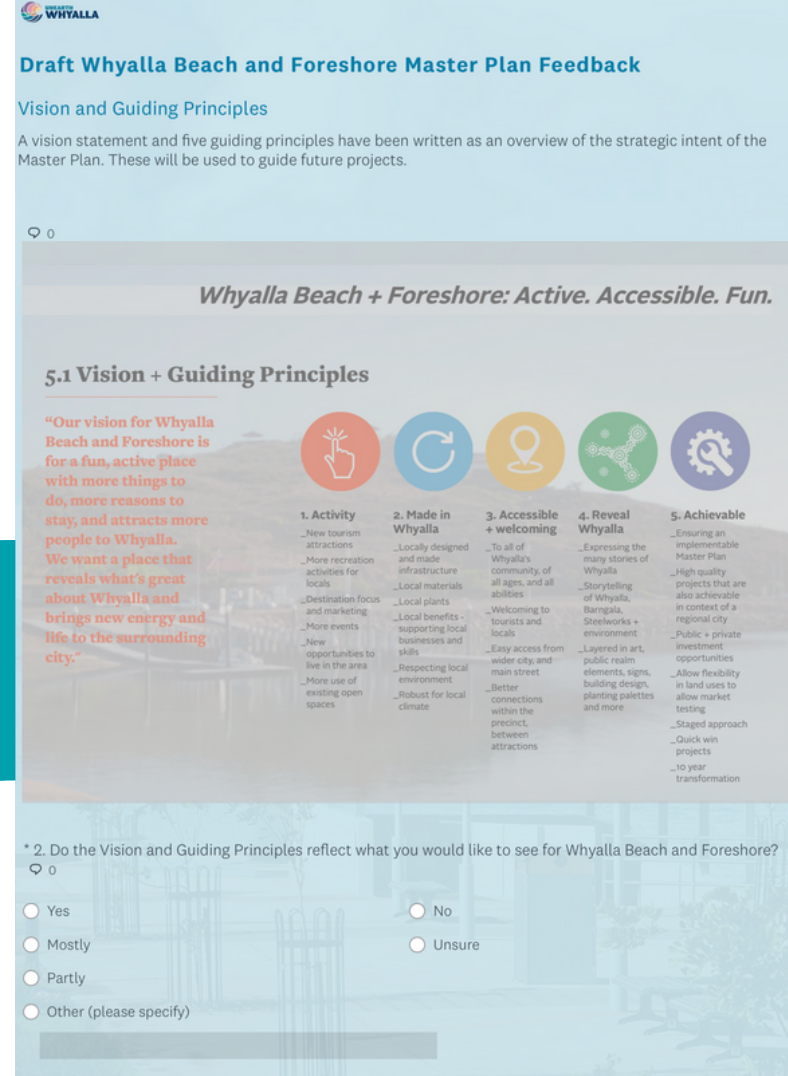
UNEARTH WHYALLA

Draft Whyalla Beach and Foreshore Master Plan Feedback

Vision and Guiding Principles

A vision statement and five guiding principles have been written as an overview of the strategic intent of the Master Plan. These will be used to guide future projects.

0

Whyalla Beach + Foreshore: Active. Accessible. Fun.

5.1 Vision + Guiding Principles

"Our vision for Whyalla Beach and Foreshore is for a fun, active place with more things to do, more reasons to stay, and attracts more people to Whyalla. We want a place that reveals what's great about Whyalla and brings new energy and life to the surrounding city."

1. Activity
_New tourism attractions
_More recreation activities for locals
_Destination focus and marketing
_More events
_New opportunities to live in the area
_More use of existing open spaces

2. Made in Whyalla
_Locally designed and made infrastructure
_Local materials
_Local plants
_Local benefits - supporting local businesses and skills
_Respecting local environment
_Robust for local climate

3. Accessible + welcoming
_To all of Whyalla's community, of all ages, and all abilities
_Welcoming to tourists and locals
_Easy access from wider city, and main street
_Better connections within the precinct, between attractions

4. Reveal Whyalla
_Expressing the many stories of Whyalla
_Storytelling of Whyalla, Barngala, Steelworks + environment
_Layered in art, public realm elements, signs, building design, planting palettes and more

5. Achievable
_Ensuring an implementable Master Plan
_High quality projects that are also achievable in context of a regional city
_Public + private investment opportunities
_Allow flexibility in land uses to allow market testing
_Staged approach
_Quick win projects
_10 year transformation

* 2. Do the Vision and Guiding Principles reflect what you would like to see for Whyalla Beach and Foreshore?
0

Yes
No
Mostly
Unsure
Partly
Other (please specify)